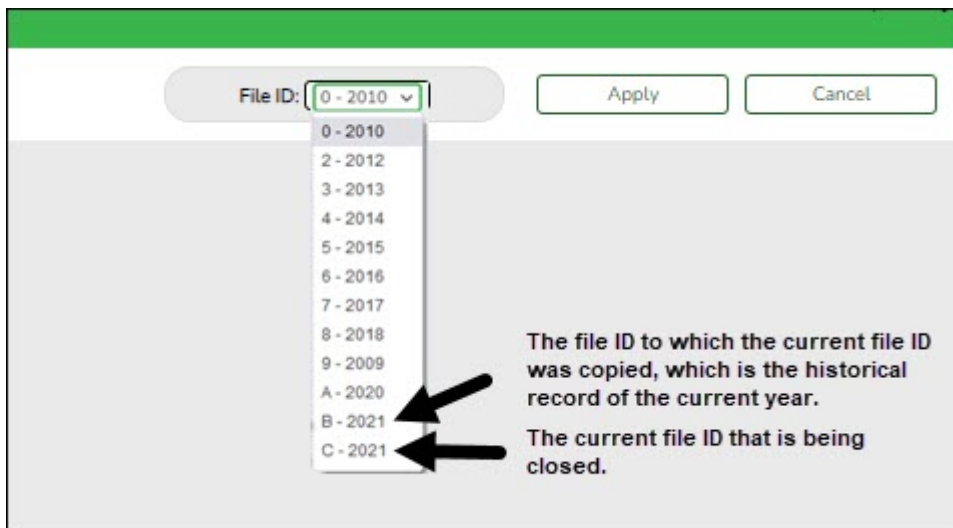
File ID: 0 - 2010

Apply

Cancel

0 - 2010
2 - 2012
3 - 2013
4 - 2014
5 - 2015
6 - 2016
7 - 2017
8 - 2018
9 - 2009
A - 2020
B - 2021
C - 2021

The file ID to which the current file ID was copied, which is the historical record of the current year.

The current file ID that is being closed.